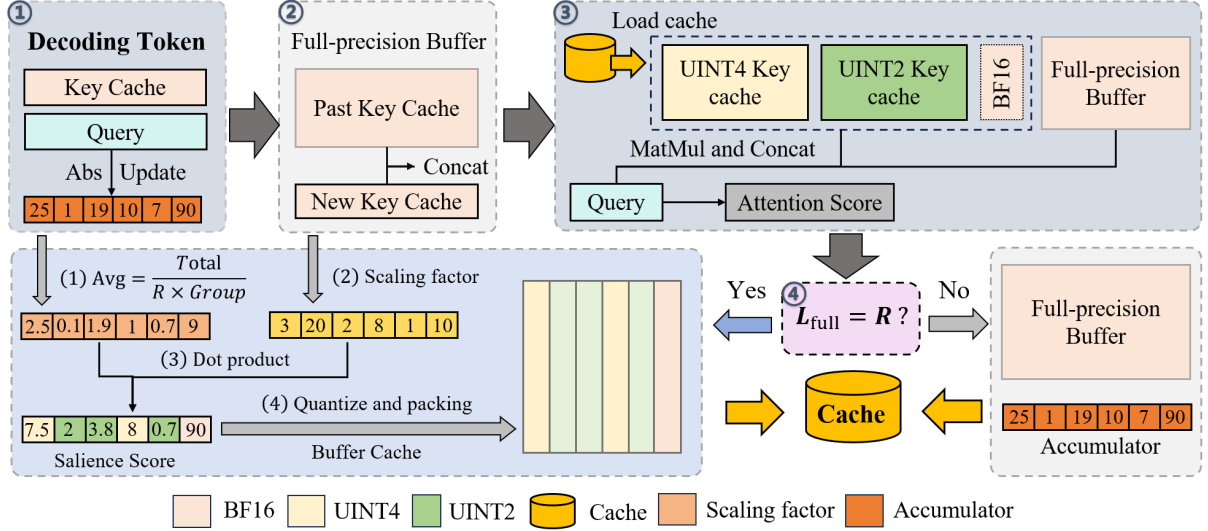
1 Decoding Token

Key Cache

Query

Abs Update

| 25 | 1 | 19 | 10 | 7 | 90 |
|---|---|---|---|---|---|

2 Full-precision Buffer

Past Key Cache

Concat

New Key Cache

3 Load cache

UINT4 Key cache

UINT2 Key cache

BF16

Full-precision Buffer

MatMul and Concat

Query

Attention Score

(1) Avg $= \frac{Total}{R \times Group}$

| 2.5 | 0.1 | 1.9 | 1 | 0.7 | 9 |
|---|---|---|---|---|---|

(2) Scaling factor

| 3 | 20 | 2 | 8 | 1 | 10 |
|---|---|---|---|---|---|

(3) Dot product

| 7.5 | 2 | 3.8 | 8 | 0.7 | 90 |
|---|---|---|---|---|---|

Salience Score

(4) Quantize and packing

Buffer Cache

Yes

4 $L_{\text{full}} = R$ ?

No

Cache

Full-precision Buffer

| 25 | 1 | 19 | 10 | 7 | 90 |
|---|---|---|---|---|---|

Accumulator

BF16 UINT4 UINT2 Cache Scaling factor Accumulator